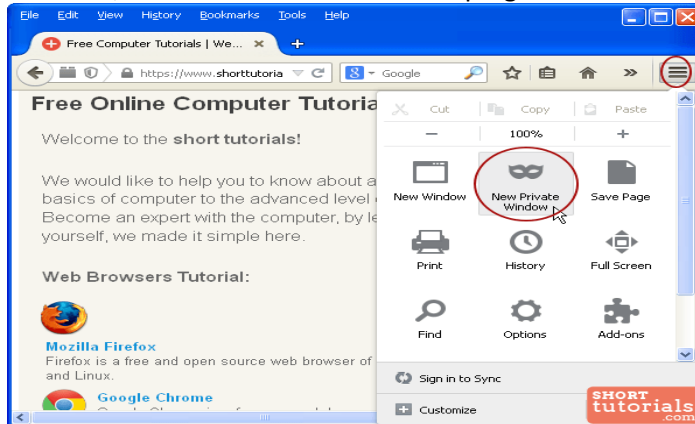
File Edit View History Bookmarks Tools Help

Free Computer Tutorials | We... ×

https://www.shorttutoria

Google

Free Online Computer Tutoria

Welcome to the **short tutorials!**

We would like to help you to know about a basics of computer to the advanced level Become an expert with the computer, by le yourself, we made it simple here.

**Web Browsers Tutorial:**

Mozilla Firefox
Firefox is a free and open source web browser of and Linux.

Google Chrome

Cut Copy Paste

— 100% +

New Window

New Private Window

Save Page

Print

History

Full Screen

Find

Options

Add-ons

Sign in to Sync

Customize

SHORT tutorials